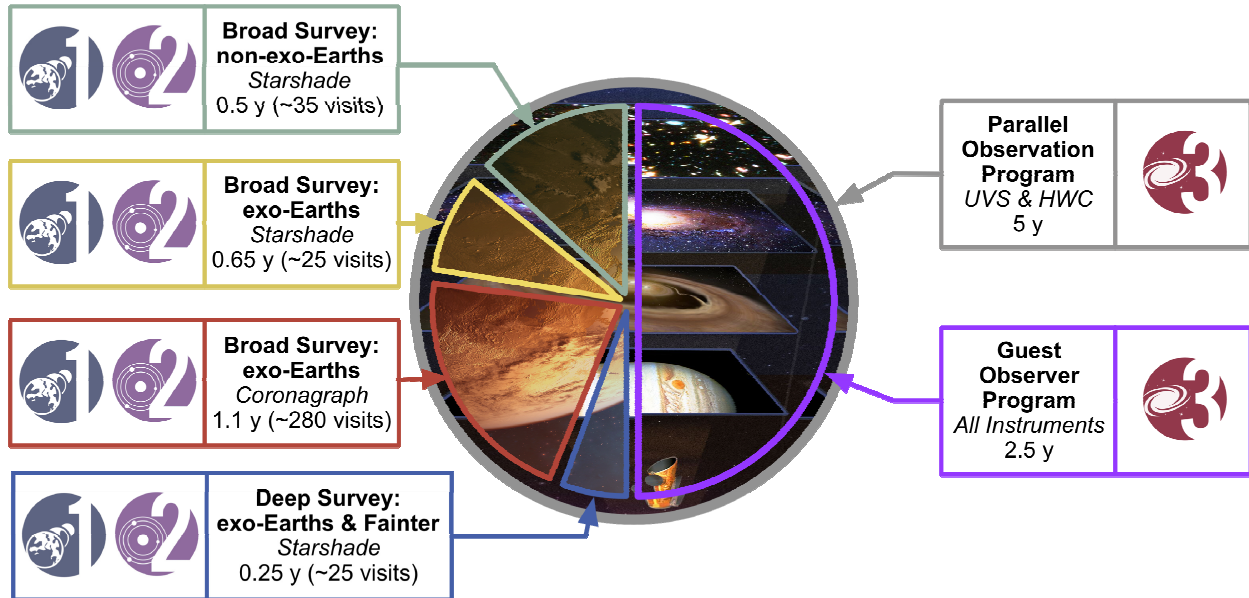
1 2

Broad Survey: non-exo-Earths
*Starshade*
0.5 y (~35 visits)

1 2

Broad Survey: exo-Earths
*Starshade*
0.65 y (~25 visits)

1 2

Broad Survey: exo-Earths
*Coronagraph*
1.1 y (~280 visits)

1 2

Deep Survey: exo-Earths & Fainter
*Starshade*
0.25 y (~25 visits)

Parallel Observation Program
*UVS & HWC*
5 y

3

Guest Observer Program
*All Instruments*
2.5 y

3